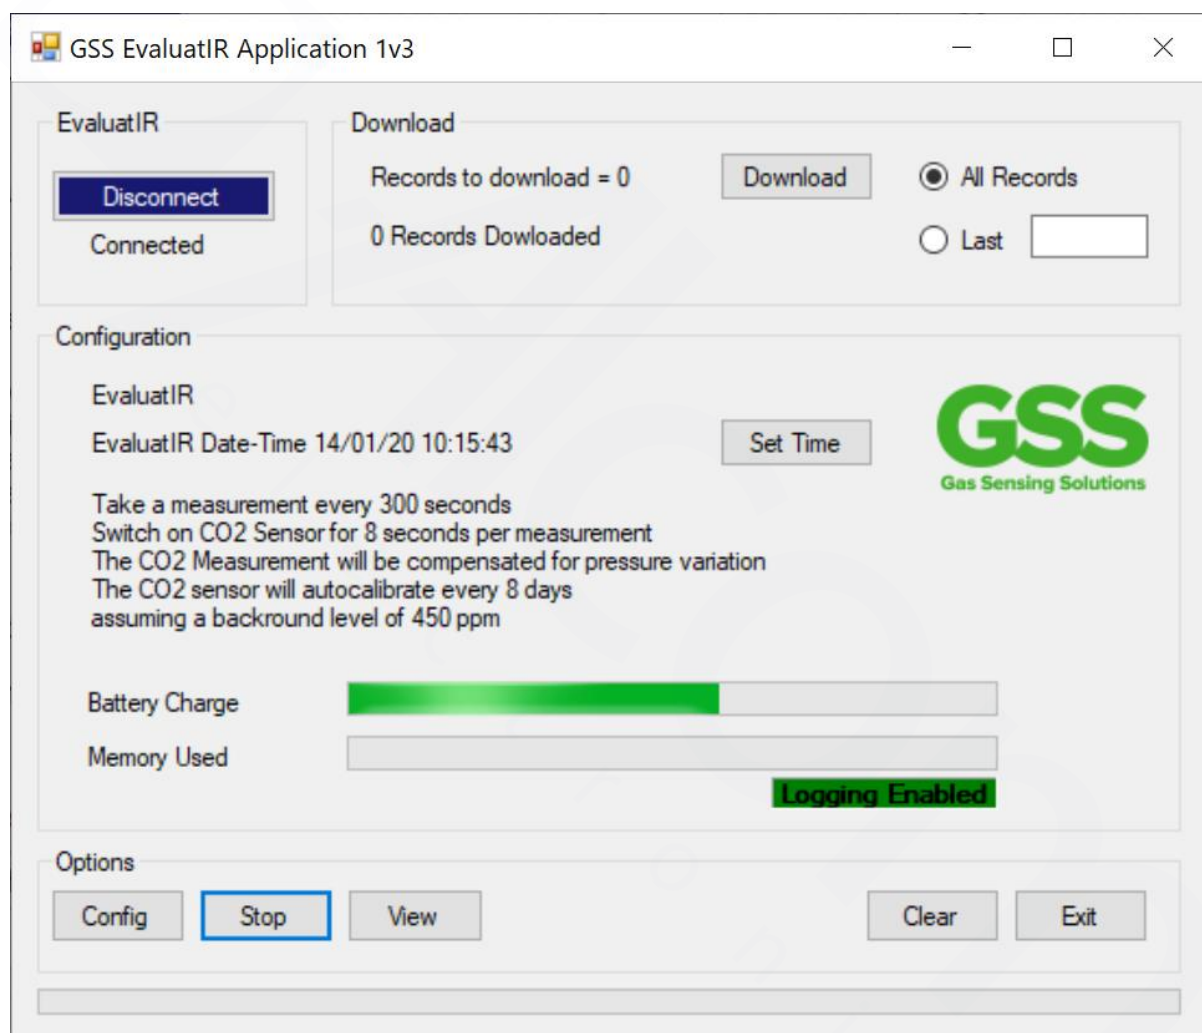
GSS EvaluatIR Application 1v3

EvaluatIR

Disconnect

Connected

Download

Records to download = 0

Download

All Records

0 Records Dowloaded

Last

Configuration

EvaluatIR

EvaluatIR Date-Time 14/01/20 10:15:43

Set Time

GSS
Gas Sensing Solutions

Take a measurement every 300 seconds
Switch on CO2 Sensor for 8 seconds per measurement
The CO2 Measurement will be compensated for pressure variation
The CO2 sensor will autocalibrate every 8 days
assuming a backround level of 450 ppm

Battery Charge

Memory Used

Logging Enabled

Options

Config

Stop

View

Clear

Exit